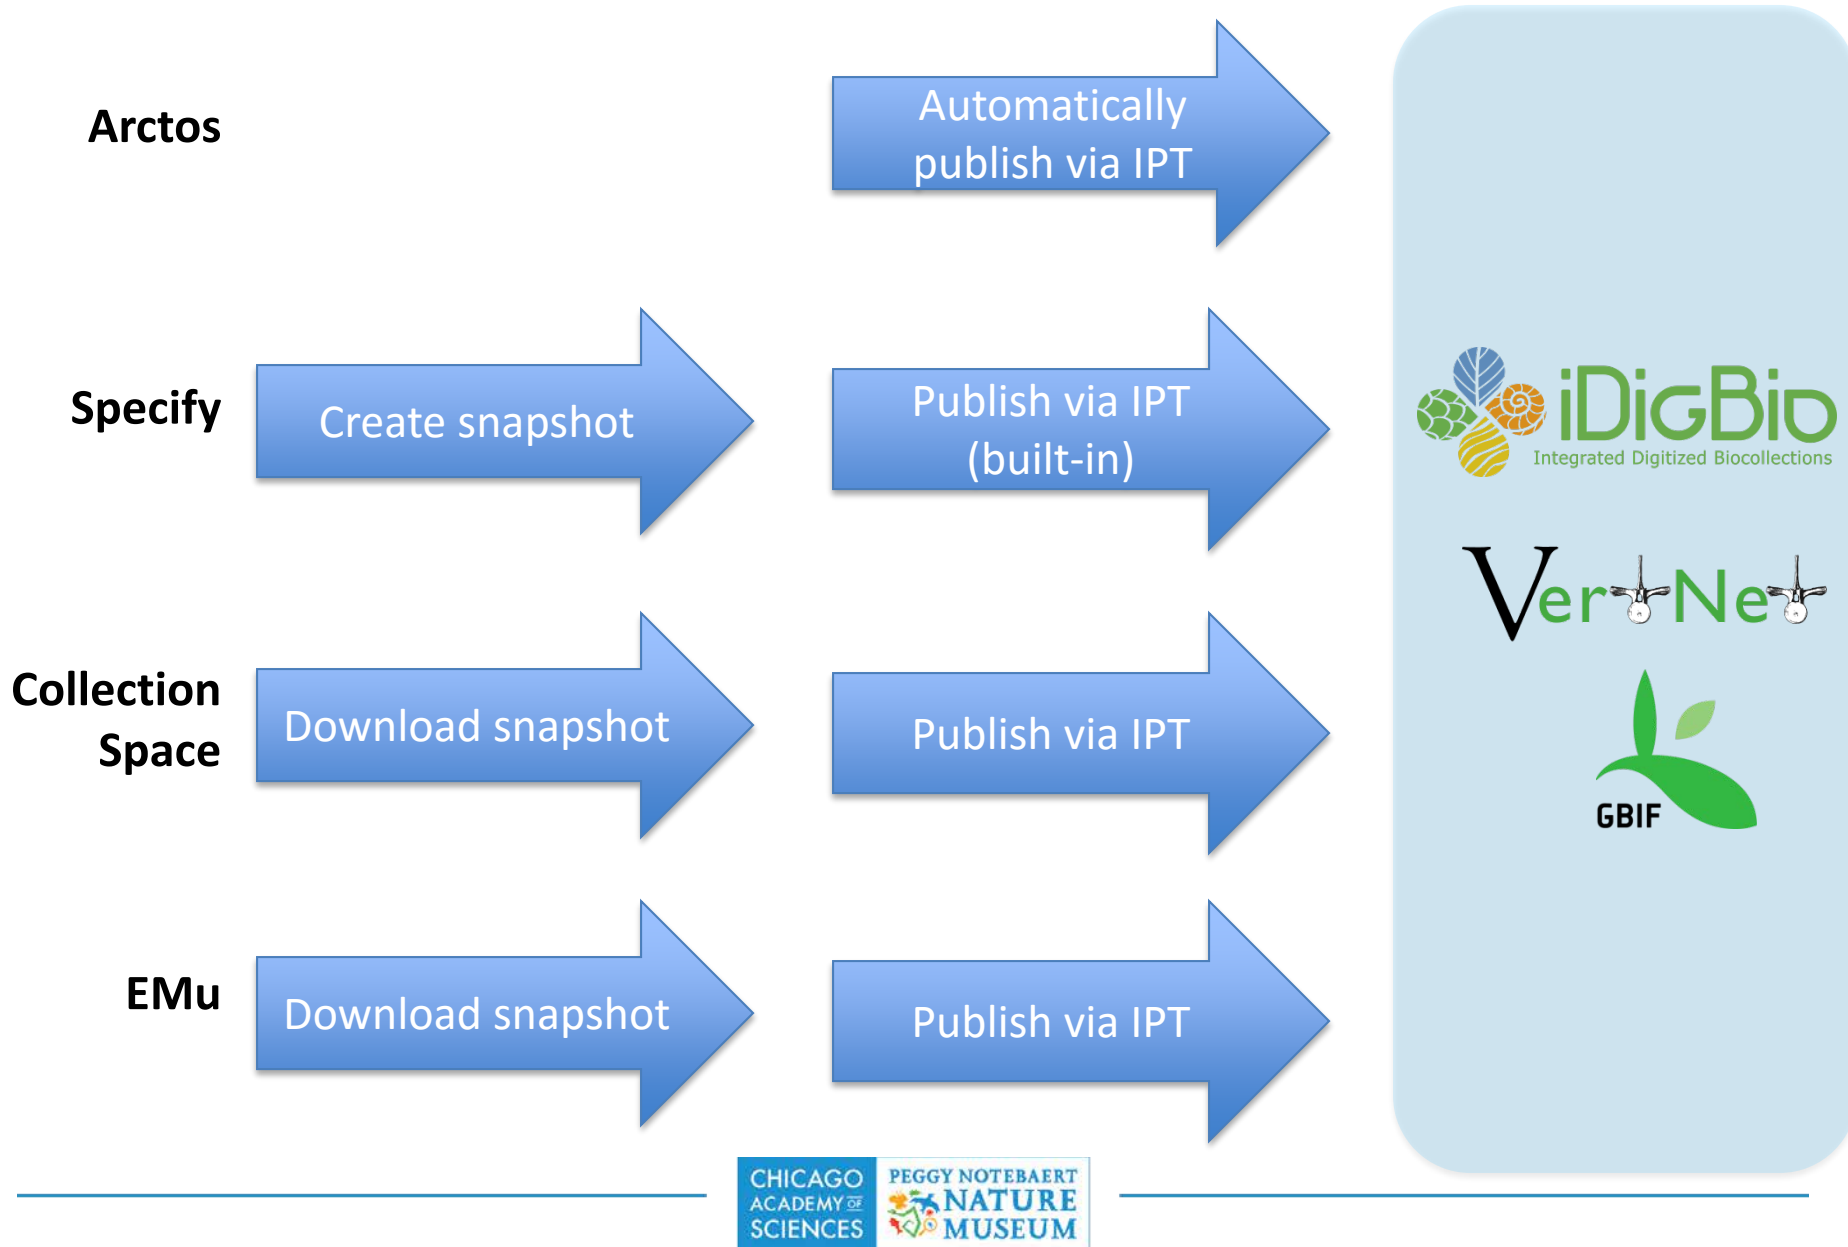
Arctos

Automatically publish via IPT

Specify

Create snapshot

Publish via IPT (built-in)

Collection Space

Download snapshot

Publish via IPT

EMu

Download snapshot

Publish via IPT

iDigBio
Integrated Digitized Biocollections

VertNet

GBIF

CHICAGO ACADEMY OF SCIENCES
PEGGY NOTEBAERT NATURE MUSEUM